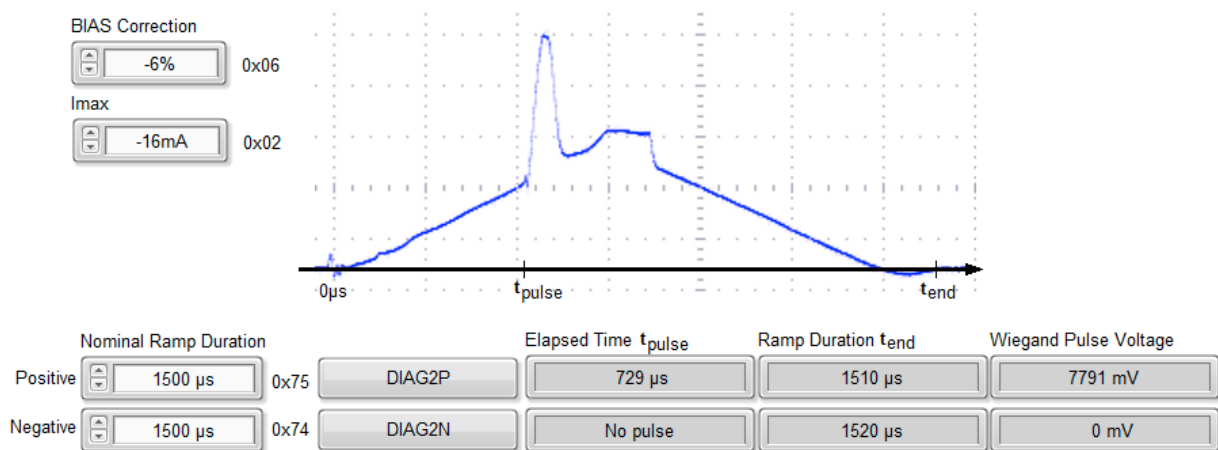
BIAS Correction

-6%

0x06

Imax

-16mA

0x02

0µs

$t_{pulse}$

$t_{end}$

Nominal Ramp Duration

Elapsed Time $t_{pulse}$

Ramp Duration $t_{end}$

Wiegand Pulse Voltage

| | | | | | | |
|---|---|---|---|---|---|---|
| Positive | 1500 µs | 0x75 | DIAG2P | 729 µs | 1510 µs | 7791 mV |
| Negative | 1500 µs | 0x74 | DIAG2N | No pulse | 1520 µs | 0 mV |